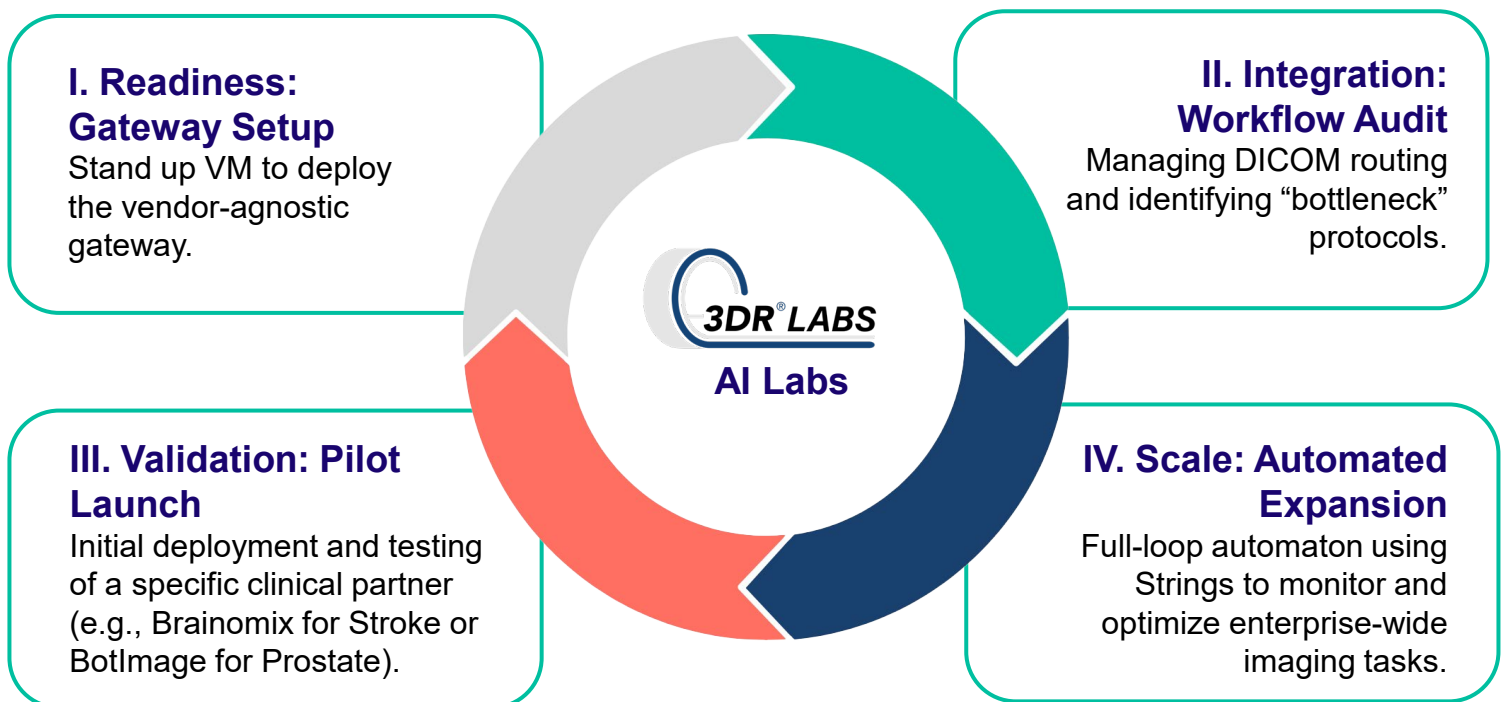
I. Readiness: Gateway Setup
Stand up VM to deploy the vendor-agnostic gateway.

II. Integration: Workflow Audit
Managing DICOM routing and identifying “bottleneck” protocols.

3DR® LABS
AI Labs

III. Validation: Pilot Launch
Initial deployment and testing of a specific clinical partner (e.g., Brainomix for Stroke or BotImage for Prostate).

IV. Scale: Automated Expansion
Full-loop automaton using Strings to monitor and optimize enterprise-wide imaging tasks.